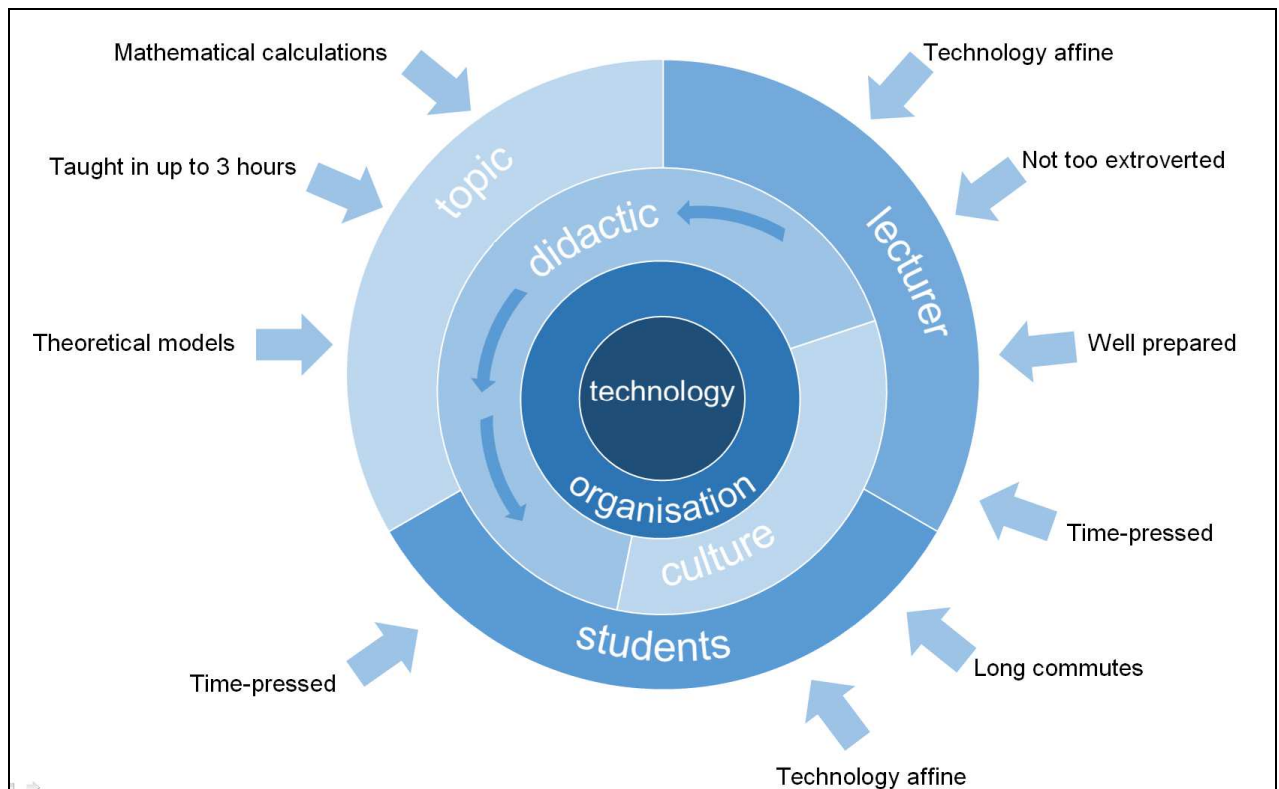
Mathematical calculations

Technology affine

Taught in up to 3 hours

Not too extroverted

topic

didactic

lecturer

Theoretical models

Well prepared

technology

organisation

culture

Time-pressed

students

Time-pressed

Long commutes

Technology affine